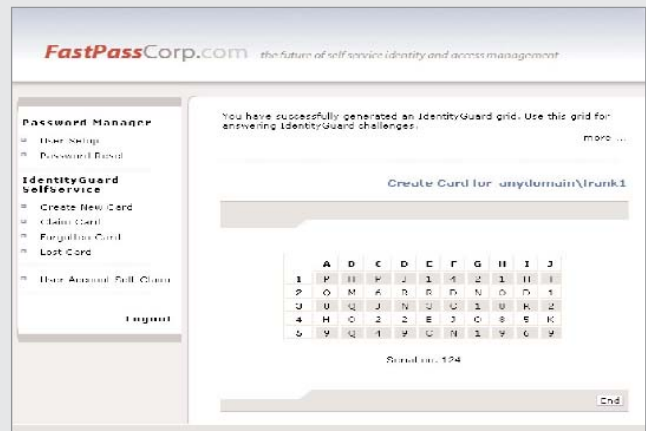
FastPassCorp.com the future of self service identity and access management

Password Manager
User Setup
Password Reset

IdentityGuard Selfservice
Create New Card
Claim Card
Forgotten Card
Lost Card

User Account Self Check

Logout

You have successfully generated an IdentityGuard grid. Use this grid for answering IdentityGuard challenges.

more ...

Create Card for anydomain\frank1

|  | A | B | C | D | E | F | G | H | I | J |
|---|---|---|---|---|---|---|---|---|---|---|
| 1 | P | H | P | J | 1 | 4 | 2 | 1 | H | I |
| 2 | O | M | 6 | R | R | D | N | O | D | 1 |
| 3 | U | Q | J | N | U | C | 1 | U | R | 2 |
| 4 | H | O | 2 | 2 | E | J | O | 8 | 5 | K |
| 5 | 9 | Q | 4 | 9 | C | N | 1 | 9 | 6 | 9 |

Serial no: 124

End